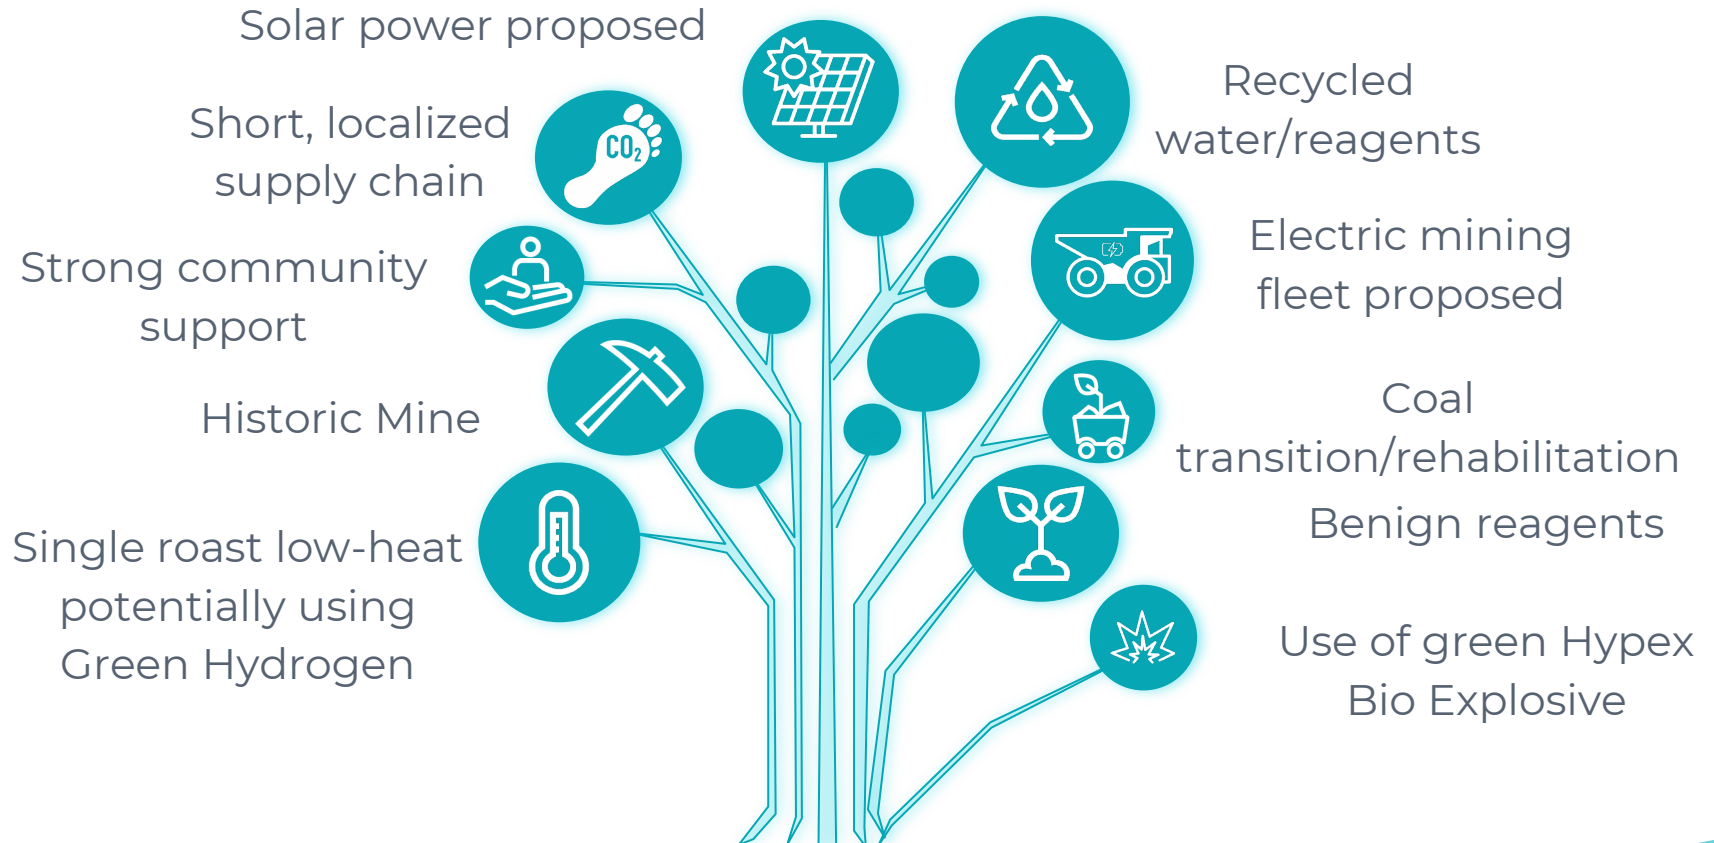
Solar power proposed

Short, localized supply chain

Strong community support

Historic Mine

Single roast low-heat potentially using Green Hydrogen

$CO_2$

Recycled water/reagents

Electric mining fleet proposed

Coal transition/rehabilitation

Benign reagents

Use of green Hypex Bio Explosive